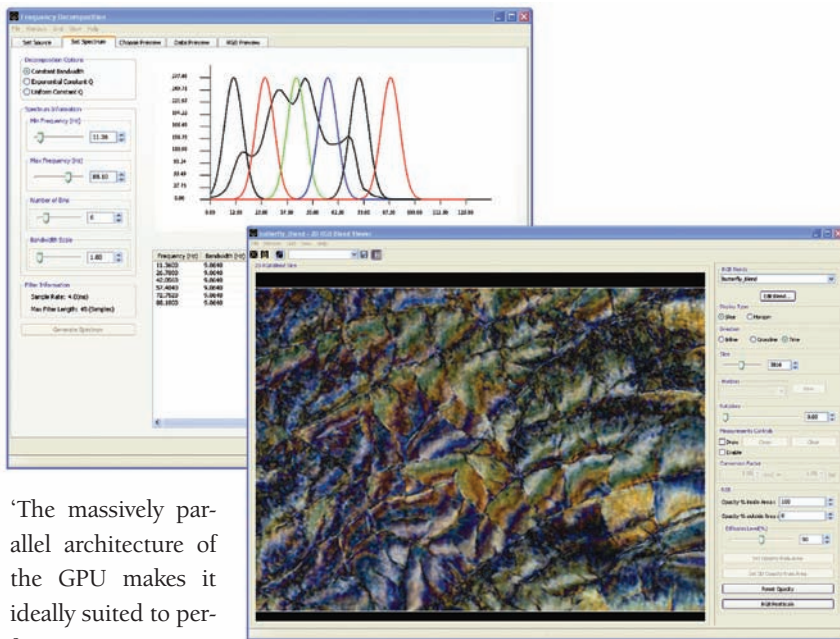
Frequency Decomposition

File Spectrum Grid Chart Help

Set Source | Set Spectrum | Choose Preview | Data Preview | RGB Preview

Decomposition Options
Constant Bandwidth
Exponential Constant Q
Uniform Constant Q

Spectrum Information
Min Frequency (Hz)
11.36
Max Frequency (Hz)
88.18
Number of Bins
6
Bandwidth Scale
1.00

Filter Information
Sample Rate: 4.0(ms)
Max Filter Length: 45 (Samples)

Generate Spectrum

| Frequency (Hz) | Bandwidth (Hz) |
|---|---|
| 11.3620 | 9.0040 |
| 26.7000 | 9.0040 |
| 42.0500 | 9.0040 |
| 57.4040 | 9.0040 |
| 72.7520 | 9.0040 |
| 88.1020 | 9.0040 |

227.40
204.75
227.07
194.23
168.49
150.75
135.00
91.24
60.49
37.75
0.00

0.00 12.00 25.00 37.50 50.00 62.50 75.00 87.50 100.00 112.50 125.00

Butterfly_Blend - 2D RGB Blend Viewer

2D Rendered View

RGB Blends
Butterfly_Blend
Edit Blend...
Display Type
Slice Horizon
Direction
Inline Crossline Time
Slice
3816
Horizon
Transparency
0.00
Measurements Controls
Show Clear Close
Enable
Conversion Factor
RGB
Opacity % inside Area: 100
Opacity % outside Area: 0
Diffusion Level(%)
90
Set Opacity From Area
Set 3D Opacity From Area
Reset Opacity
RGB Plot Style

'The massively parallel architecture of the GPU makes it ideally suited to per-